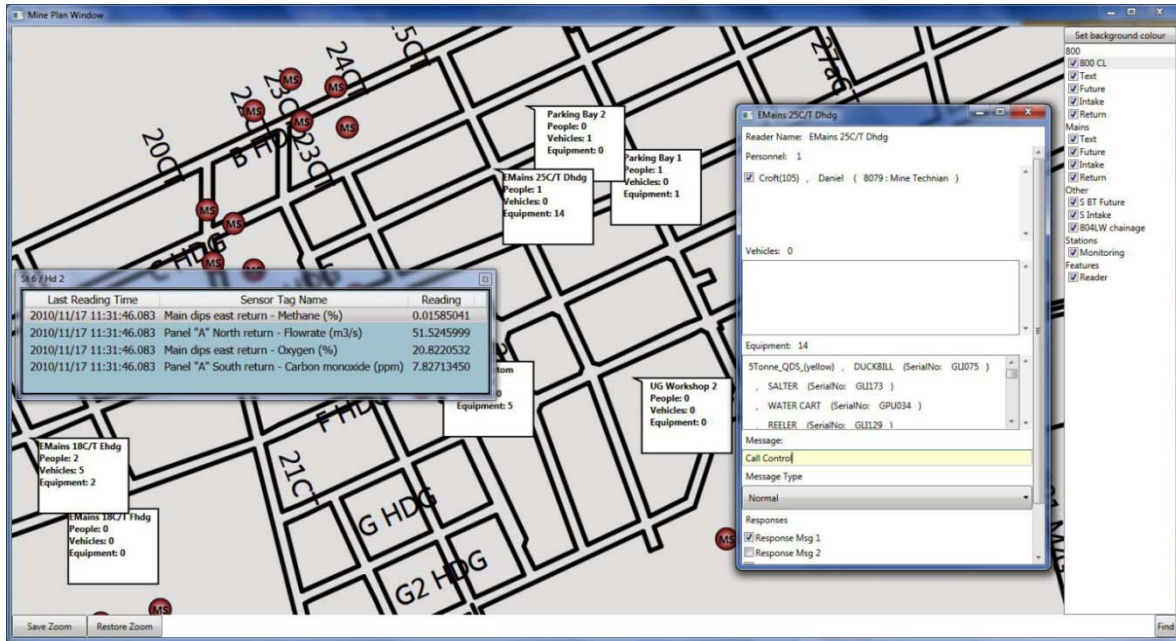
Mine Plan Window

Set background colour
800
☑ 800 CL
☑ Text
☑ Future
☑ Intake
☑ Return
Mains
☑ Text
☑ Future
☑ Intake
☑ Return
Other
☑ S BT Future
☑ S Intake
☑ 804LW chainage
Stations
☑ Monitoring
Features
☑ Reader

20CT
24CT
23CT
25CT
27CT
B HDG
C HDG
F HDG
21CT
G HDG
G2 HDG

MS

Parking Bay 2
People: 0
Vehicles: 1
Equipment: 0

Parking Bay 1
People: 1
Vehicles: 0
Equipment: 1

EMains 25C/T Dhdg
People: 1
Vehicles: 0
Equipment: 14

St 6 / Hd 2

| Last Reading Time | Sensor Tag Name | Reading |
|---|---|---|
| 2010/11/17 11:31:46.083 | Main dips east return - Methane (%) | 0.01585041 |
| 2010/11/17 11:31:46.083 | Panel "A" North return - Flowrate (m3/s) | 51.5245999 |
| 2010/11/17 11:31:46.083 | Main dips east return - Oxygen (%) | 20.8220532 |
| 2010/11/17 11:31:46.083 | Panel "A" South return - Carbon monoxide (ppm) | 7.82713450 |

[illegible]tom
Equipment: 5

UG Workshop 2
People: 0
Vehicles: 0
Equipment: 0

EMains 18C/T Ehdg
People: 2
Vehicles: 5
Equipment: 2

EMains 18C/T Fhdg
People: 0
Vehicles: 0
Equipment: 0

EMains 25C/T Dhdg
Reader Name: EMains 25C/T Dhdg
Personnel: 1
☑ Croft(105) , Daniel ( 8079 : Mine Technian )
Vehicles: 0
Equipment: 14
5Tonne_QDS_(yellow) , DUCKBILL (SerialNo: GLI075 )
, SALTER (SerialNo: GLI173 )
, WATER CART (SerialNo: GPU034 )
REELER (SerialNo: GLI129 )
Message:
Call Control
Message Type
Normal
Responses
☑ Response Msg 1
☐ Response Msg 2

Save Zoom
Restore Zoom
Find